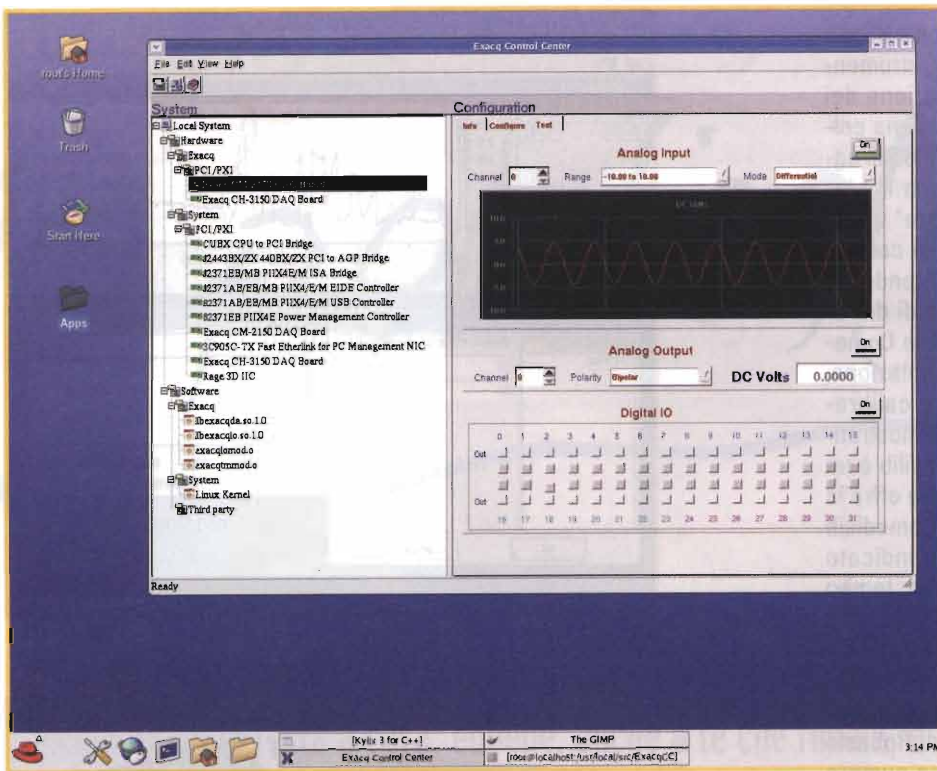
root's Home

Trash

Start Here

Apps

Exacq Control Center

File Edit View Help

System

Local System
Hardware
Exacq
PCI/PXI
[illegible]
Exacq CH-3150 DAQ Board
System
PCI/PXI
CUBX CPU to PCI Bridge
82443BX/ZX 440BX/ZX PCI to AGP Bridge
82371EB/MB PIIX4E/M ISA Bridge
82371AB/EB/MB PIIX4/E/M EIDE Controller
82371AB/EB/MB PIIX4/E/M USB Controller
82371EB PIIX4E Power Management Controller
Exacq CM-2150 DAQ Board
3C905C-TX Fast Etherlink for PC Management NIC
Exacq CH-3150 DAQ Board
Rage 3D IIC
Software
Exacq
libexacqda.so.1.0
libexacqio.so.1.0
exacqiomod.o
exacqtmmod.o
System
Linux Kernel
Third party

Ready

Configuration

Info Configure Test

Analog Input

On

Channel 0 Range -10.00 to 10.00 Mode Differential

Analog Output

On

Channel 0 Polarity Bipolar DC Volts 0.0000

Digital IO

On

0 1 2 3 4 5 6 7 8 9 10 11 12 13 14 15

Out

Out

16 17 18 19 20 21 22 23 24 25 26 27 28 29 30 31

[Kylix 3 for C++]

Exacq Control Center

The GIMP

[rose@localhost:/usr/local/src/ExacqCC]

3:14 PM